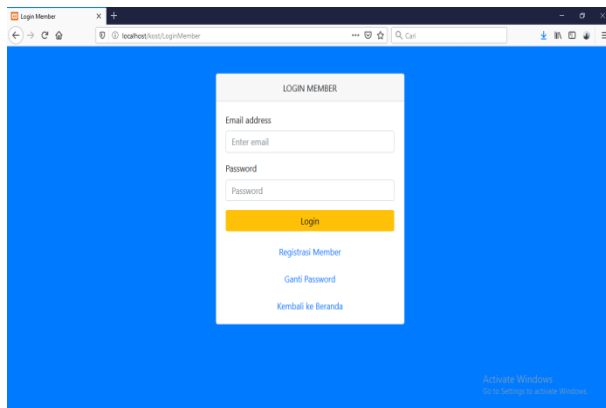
Login Member
localhost/kost/LoginMember
Cari

LOGIN MEMBER

Email address
Enter email

Password
Password

Login

Registrasi Member

Ganti Password

Kembali ke Beranda

Activate Windows
Go to Settings to activate Windows.